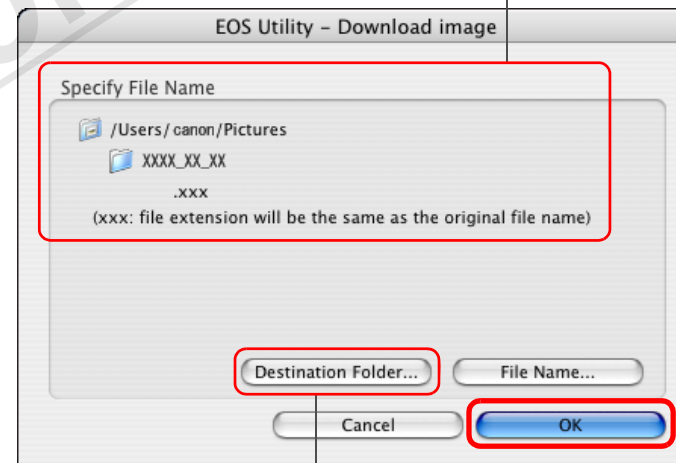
EOS Utility – Download image

Specify File Name

/Users/canon/Pictures

XXXX_XX_XX

.xxx

(xxx: file extension will be the same as the original file name)

Destination Folder...

File Name...

Cancel

OK